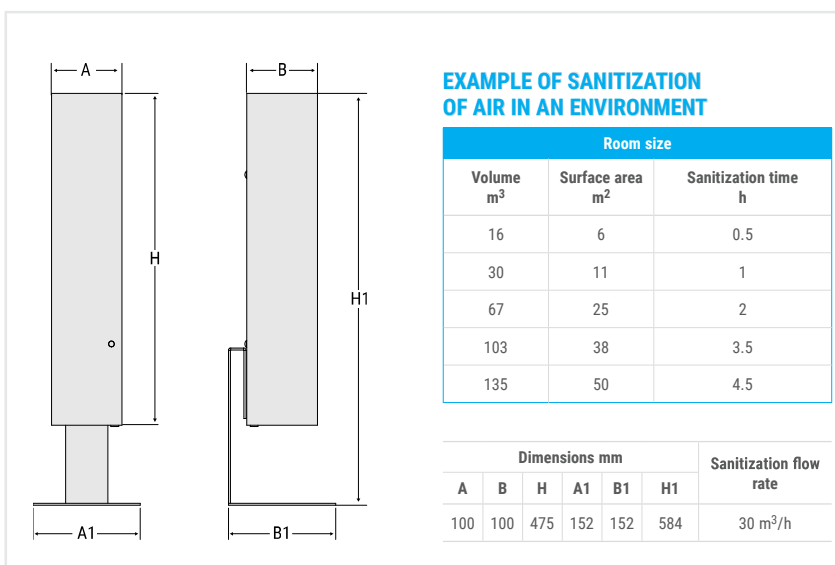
A

H

A1

B

H1

B1

EXAMPLE OF SANITIZATION OF AIR IN AN ENVIRONMENT

| Room size | | |
|---|---|---|
| Volume $m^3$ | Surface area $m^2$ | Sanitization time h |
| 16 | 6 | 0.5 |
| 30 | 11 | 1 |
| 67 | 25 | 2 |
| 103 | 38 | 3.5 |
| 135 | 50 | 4.5 |

| Dimensions mm | | | | | | Sanitization flow rate |
|---|---|---|---|---|---|---|
| A | B | H | A1 | B1 | H1 | |
| 100 | 100 | 475 | 152 | 152 | 584 | 30 $m^3$/h |